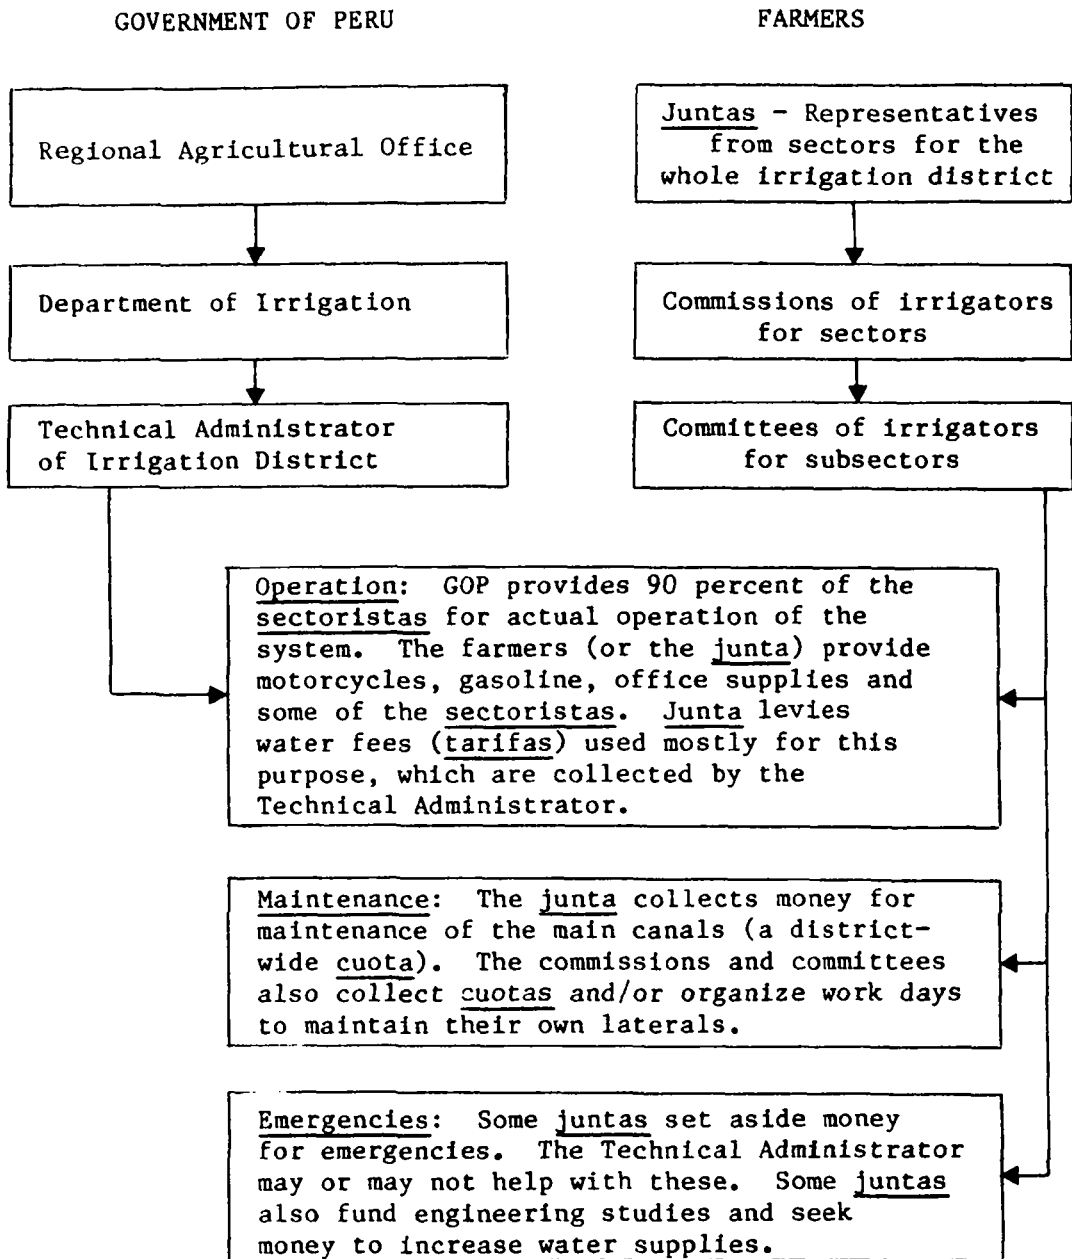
GOVERNMENT OF PERU

FARMERS

Regional Agricultural Office

Department of Irrigation

Technical Administrator of Irrigation District

Juntas - Representatives from sectors for the whole irrigation district

Commissions of irrigators for sectors

Committees of irrigators for subsectors

Operation: GOP provides 90 percent of the sectoristas for actual operation of the system. The farmers (or the junta) provide motorcycles, gasoline, office supplies and some of the sectoristas. Junta levies water fees (tarifas) used mostly for this purpose, which are collected by the Technical Administrator.

Maintenance: The junta collects money for maintenance of the main canals (a districtwide cuota). The commissions and committees also collect cuotas and/or organize work days to maintain their own laterals.

Emergencies: Some juntas set aside money for emergencies. The Technical Administrator may or may not help with these. Some juntas also fund engineering studies and seek money to increase water supplies.